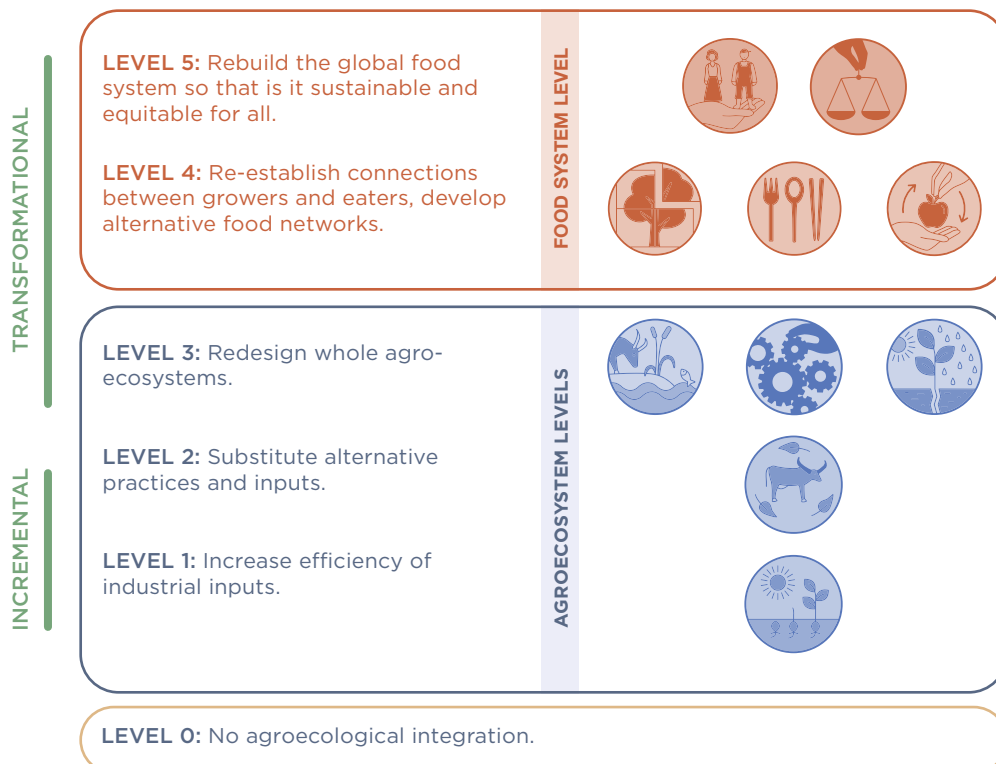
TRANSFORMATIONAL

INCREMENTAL

LEVEL 5: Rebuild the global food system so that is it sustainable and equitable for all.

LEVEL 4: Re-establish connections between growers and eaters, develop alternative food networks.

FOOD SYSTEM LEVEL

LEVEL 3: Redesign whole agro-ecosystems.

LEVEL 2: Substitute alternative practices and inputs.

LEVEL 1: Increase efficiency of industrial inputs.

AGROECOSYSTEM LEVELS

LEVEL 0: No agroecological integration.